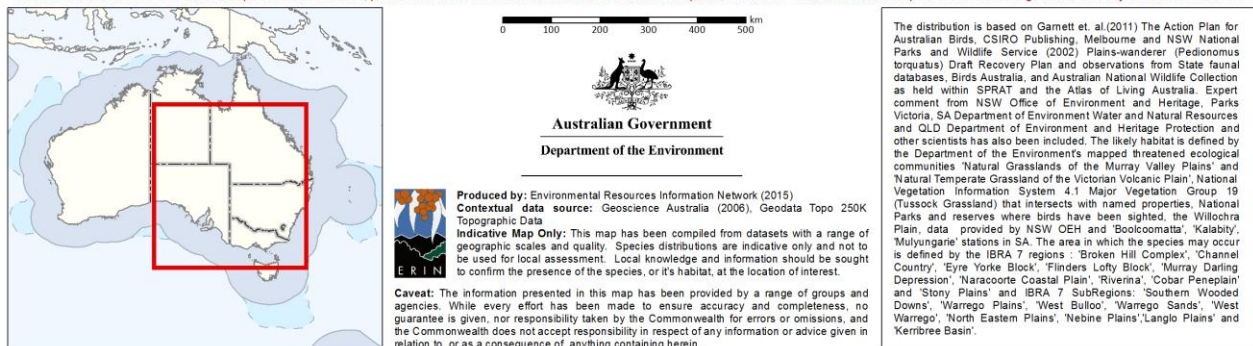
0 100 200 300 400 500 km

Australian Government

Department of the Environment

ERIN

Produced by: Environmental Resources Information Network (2015)
Contextual data source: Geoscience Australia (2006), Geodata Topo 250K Topographic Data
Indicative Map Only: This map has been compiled from datasets with a range of geographic scales and quality. Species distributions are indicative only and not to be used for local assessment. Local knowledge and information should be sought to confirm the presence of the species, or it's habitat, at the location of interest.

Caveat: The information presented in this map has been provided by a range of groups and agencies. While every effort has been made to ensure accuracy and completeness, no guarantee is given, nor responsibility taken by the Commonwealth for errors or omissions, and the Commonwealth does not accept responsibility in respect of any information or advice given in relation to, or as a consequence of, anything containing herein.

The distribution is based on Garnett et. al.(2011) The Action Plan for Australian Birds, CSIRO Publishing, Melbourne and NSW National Parks and Wildlife Service (2002) Plains-wanderer (Pedionomus torquatus) Draft Recovery Plan and observations from State faunal databases, Birds Australia, and Australian National Wildlife Collection as held within SPRAT and the Atlas of Living Australia. Expert comment from NSW Office of Environment and Heritage, Parks Victoria, SA Department of Environment Water and Natural Resources and QLD Department of Environment and Heritage Protection and other scientists has also been included. The likely habitat is defined by the Department of the Environment's mapped threatened ecological communities 'Natural Grasslands of the Murray Valley Plains' and 'Natural Temperate Grassland of the Victorian Volcanic Plain', National Vegetation Information System 4.1 Major Vegetation Group 19 (Tussock Grassland) that intersects with named properties, National Parks and reserves where birds have been sighted, the Willochra Plain, data provided by NSW OEH and 'Boolcoomatta', 'Kalabity', 'Mulyungarie' stations in SA. The area in which the species may occur is defined by the IBRA 7 regions : 'Broken Hill Complex', 'Channel Country', 'Eyre Yorke Block', 'Flinders Lofty Block', 'Murray Darling Depression', 'Naracoorte Coastal Plain', 'Riverina', 'Cobar Peneplain' and 'Stony Plains' and IBRA 7 SubRegions: 'Southern Wooded Downs', 'Warrego Plains', 'West Bulloo', 'Warrego Sands', 'West Warrego', 'North Eastern Plains', 'Nebine Plains','Langlo Plains' and 'Kerribree Basin'.